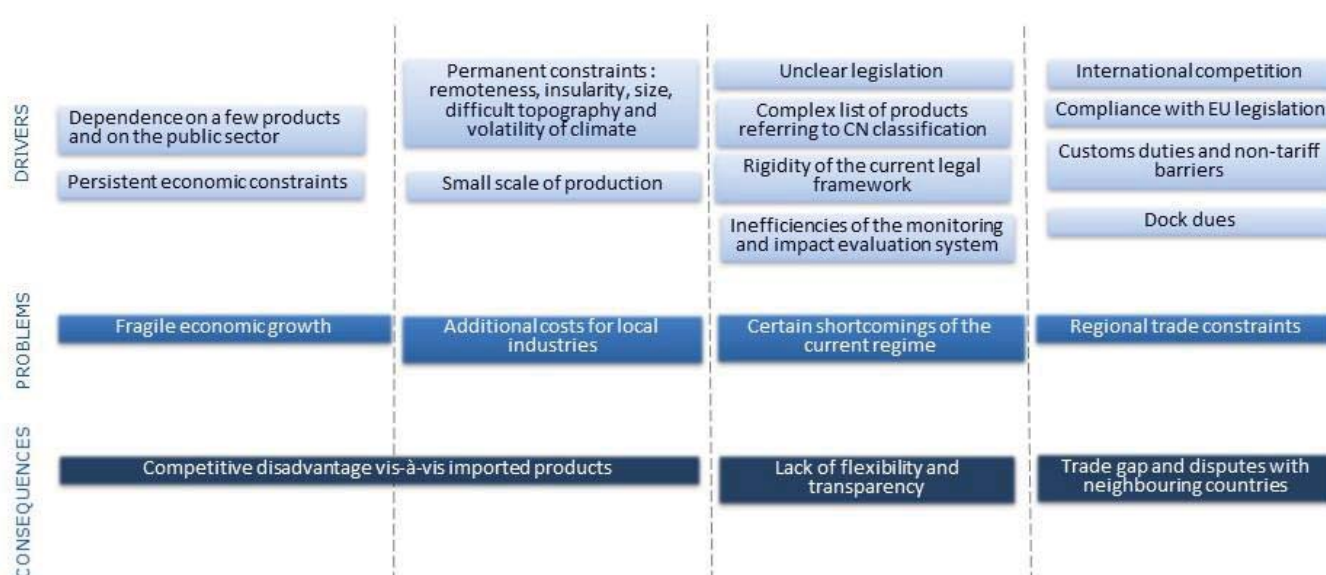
DRIVERS

Dependence on a few products and on the public sector

Persistent economic constraints

Permanent constraints : remoteness, insularity, size, difficult topography and volatility of climate

Small scale of production

Unclear legislation

Complex list of products referring to CN classification

Rigidity of the current legal framework

Inefficiencies of the monitoring and impact evaluation system

International competition

Compliance with EU legislation

Customs duties and non-tariff barriers

Dock dues

PROBLEMS

Fragile economic growth

Additional costs for local industries

Certain shortcomings of the current regime

Regional trade constraints

CONSEQUENCES

Competitive disadvantage vis-à-vis imported products

Lack of flexibility and transparency

Trade gap and disputes with neighbouring countries